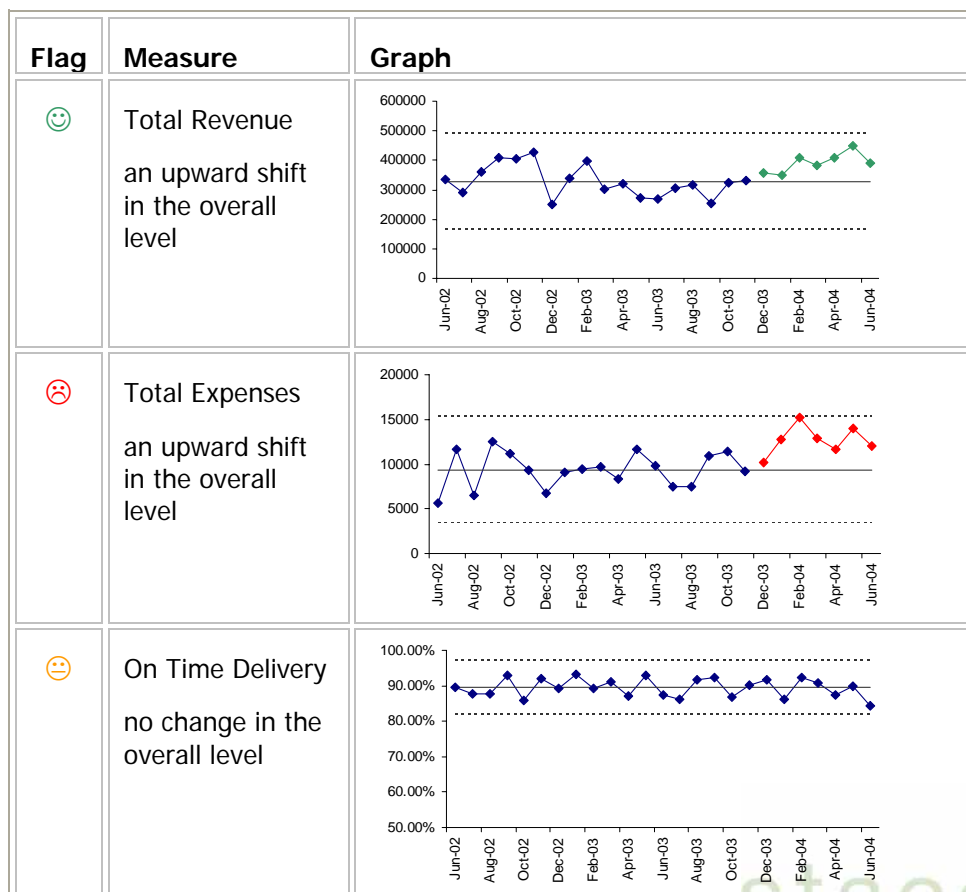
| Flag | Measure | Graph |
|---|---|---|
| ☺ | Total Revenue<br><br>an upward shift in the overall level | 600000<br>500000<br>400000<br>300000<br>200000<br>100000<br>0<br>Jun-02 Aug-02 Oct-02 Dec-02 Feb-03 Apr-03 Jun-03 Aug-03 Oct-03 Dec-03 Feb-04 Apr-04 Jun-04 |
| ☹ | Total Expenses<br><br>an upward shift in the overall level | 20000<br>15000<br>10000<br>5000<br>0<br>Jun-02 Aug-02 Oct-02 Dec-02 Feb-03 Apr-03 Jun-03 Aug-03 Oct-03 Dec-03 Feb-04 Apr-04 Jun-04 |
| 😐 | On Time Delivery<br><br>no change in the overall level | 100.00%<br>90.00%<br>80.00%<br>70.00%<br>60.00%<br>50.00%<br>Jun-02 Aug-02 Oct-02 Dec-02 Feb-03 Apr-03 Jun-03 Aug-03 Oct-03 Dec-03 Feb-04 Apr-04 Jun-04 |